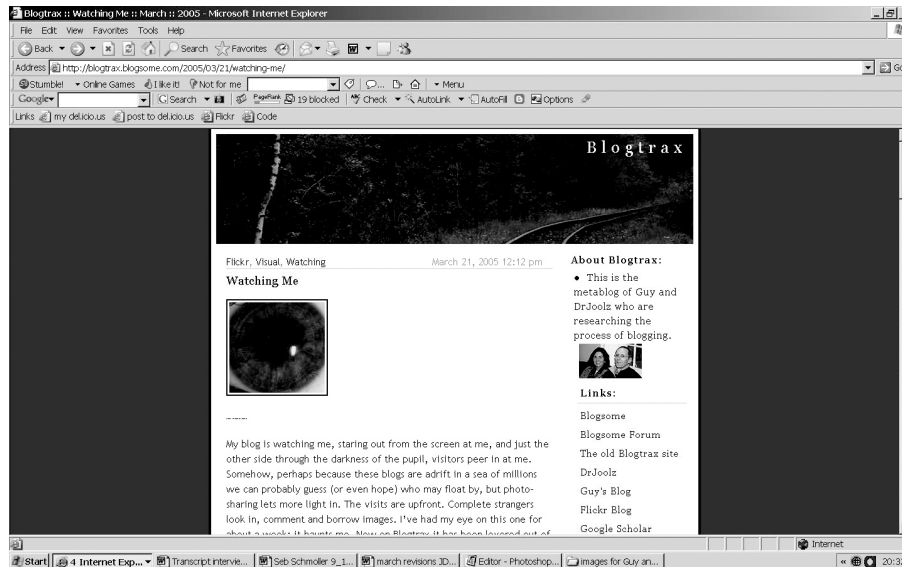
Blogtrax :: Watching Me :: March :: 2005 - Microsoft Internet Explorer

File Edit View Favorites Tools Help

Back Search Favorites

Address http://blogtrax.blogsome.com/2005/03/21/watching-me/

Stumble! Online Games I like it! Not for me Menu

Google Search PageRank 19 blocked Check AutoLink AutoFill Options

Links my del.icio.us post to del.icio.us Flickr Code

Blogtrax

Flickr, Visual, Watching March 21, 2005 12:12 pm

Watching Me

My blog is watching me, staring out from the screen at me, and just the other side through the darkness of the pupil, visitors peer in at me. Somehow, perhaps because these blogs are adrift in a sea of millions we can probably guess (or even hope) who may float by, but photo-sharing lets more light in. The visits are upfront. Complete strangers look in, comment and borrow images. I've had my eye on this one for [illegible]

About Blogtrax:

• This is the metablog of Guy and DrJoolz who are researching the process of blogging.

Links:

Blogsome

Blogsome Forum

The old Blogtrax site

DrJoolz

Guy's Blog

Flickr Blog

Google Scholar

Internet

Start 4 Internet Exp... Transcript intervie... Seb Schmoller 9_1... march revisions JD... Editor - Photoshop... images for Guy an... 20:3